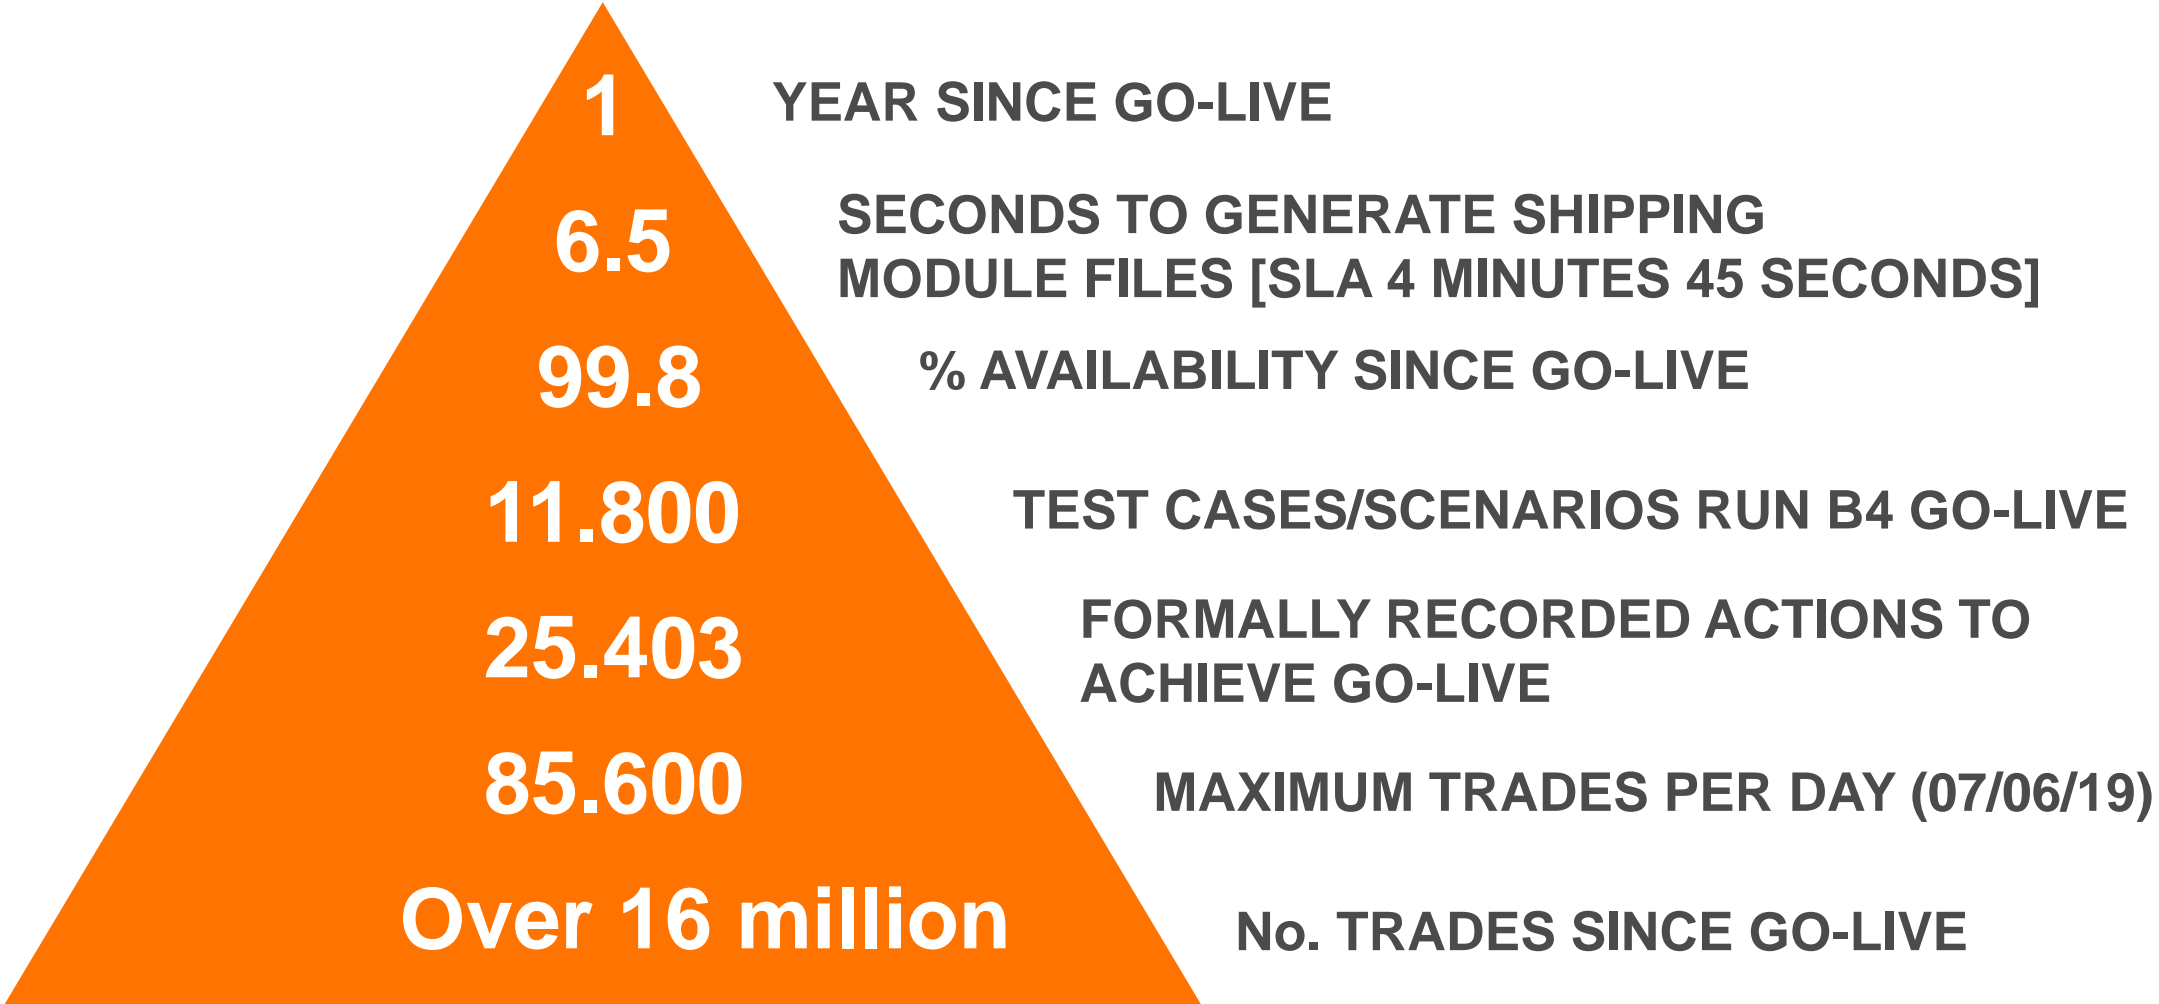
1 YEAR SINCE GO-LIVE

6.5 SECONDS TO GENERATE SHIPPING MODULE FILES [SLA 4 MINUTES 45 SECONDS]

99.8 % AVAILABILITY SINCE GO-LIVE

11.800 TEST CASES/SCENARIOS RUN B4 GO-LIVE

25.403 FORMALLY RECORDED ACTIONS TO ACHIEVE GO-LIVE

85.600 MAXIMUM TRADES PER DAY (07/06/19)

Over 16 million No. TRADES SINCE GO-LIVE